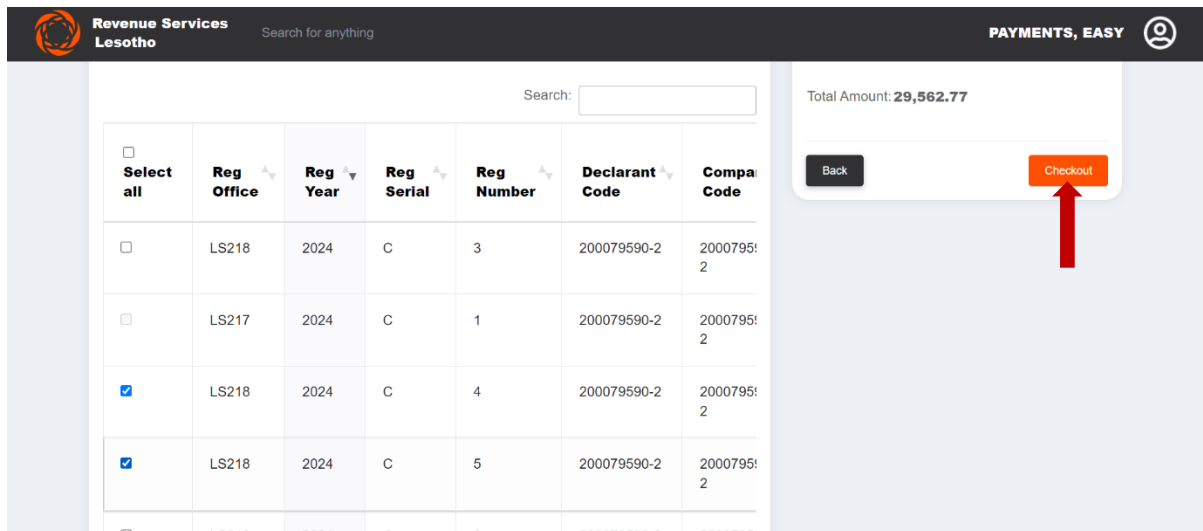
Revenue Services Lesotho

Search for anything

PAYMENTS, EASY

Search:

| Select all | Reg Office | Reg Year | Reg Serial | Reg Number | Declarant Code | Compa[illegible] Code |
|---|---|---|---|---|---|---|
| | LS218 | 2024 | C | 3 | 200079590-2 | 2000795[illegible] 2 |
| | LS217 | 2024 | C | 1 | 200079590-2 | 2000795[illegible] 2 |
| | LS218 | 2024 | C | 4 | 200079590-2 | 2000795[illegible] 2 |
| | LS218 | 2024 | C | 5 | 200079590-2 | 2000795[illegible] 2 |

Total Amount: 29,562.77

Back

Checkout